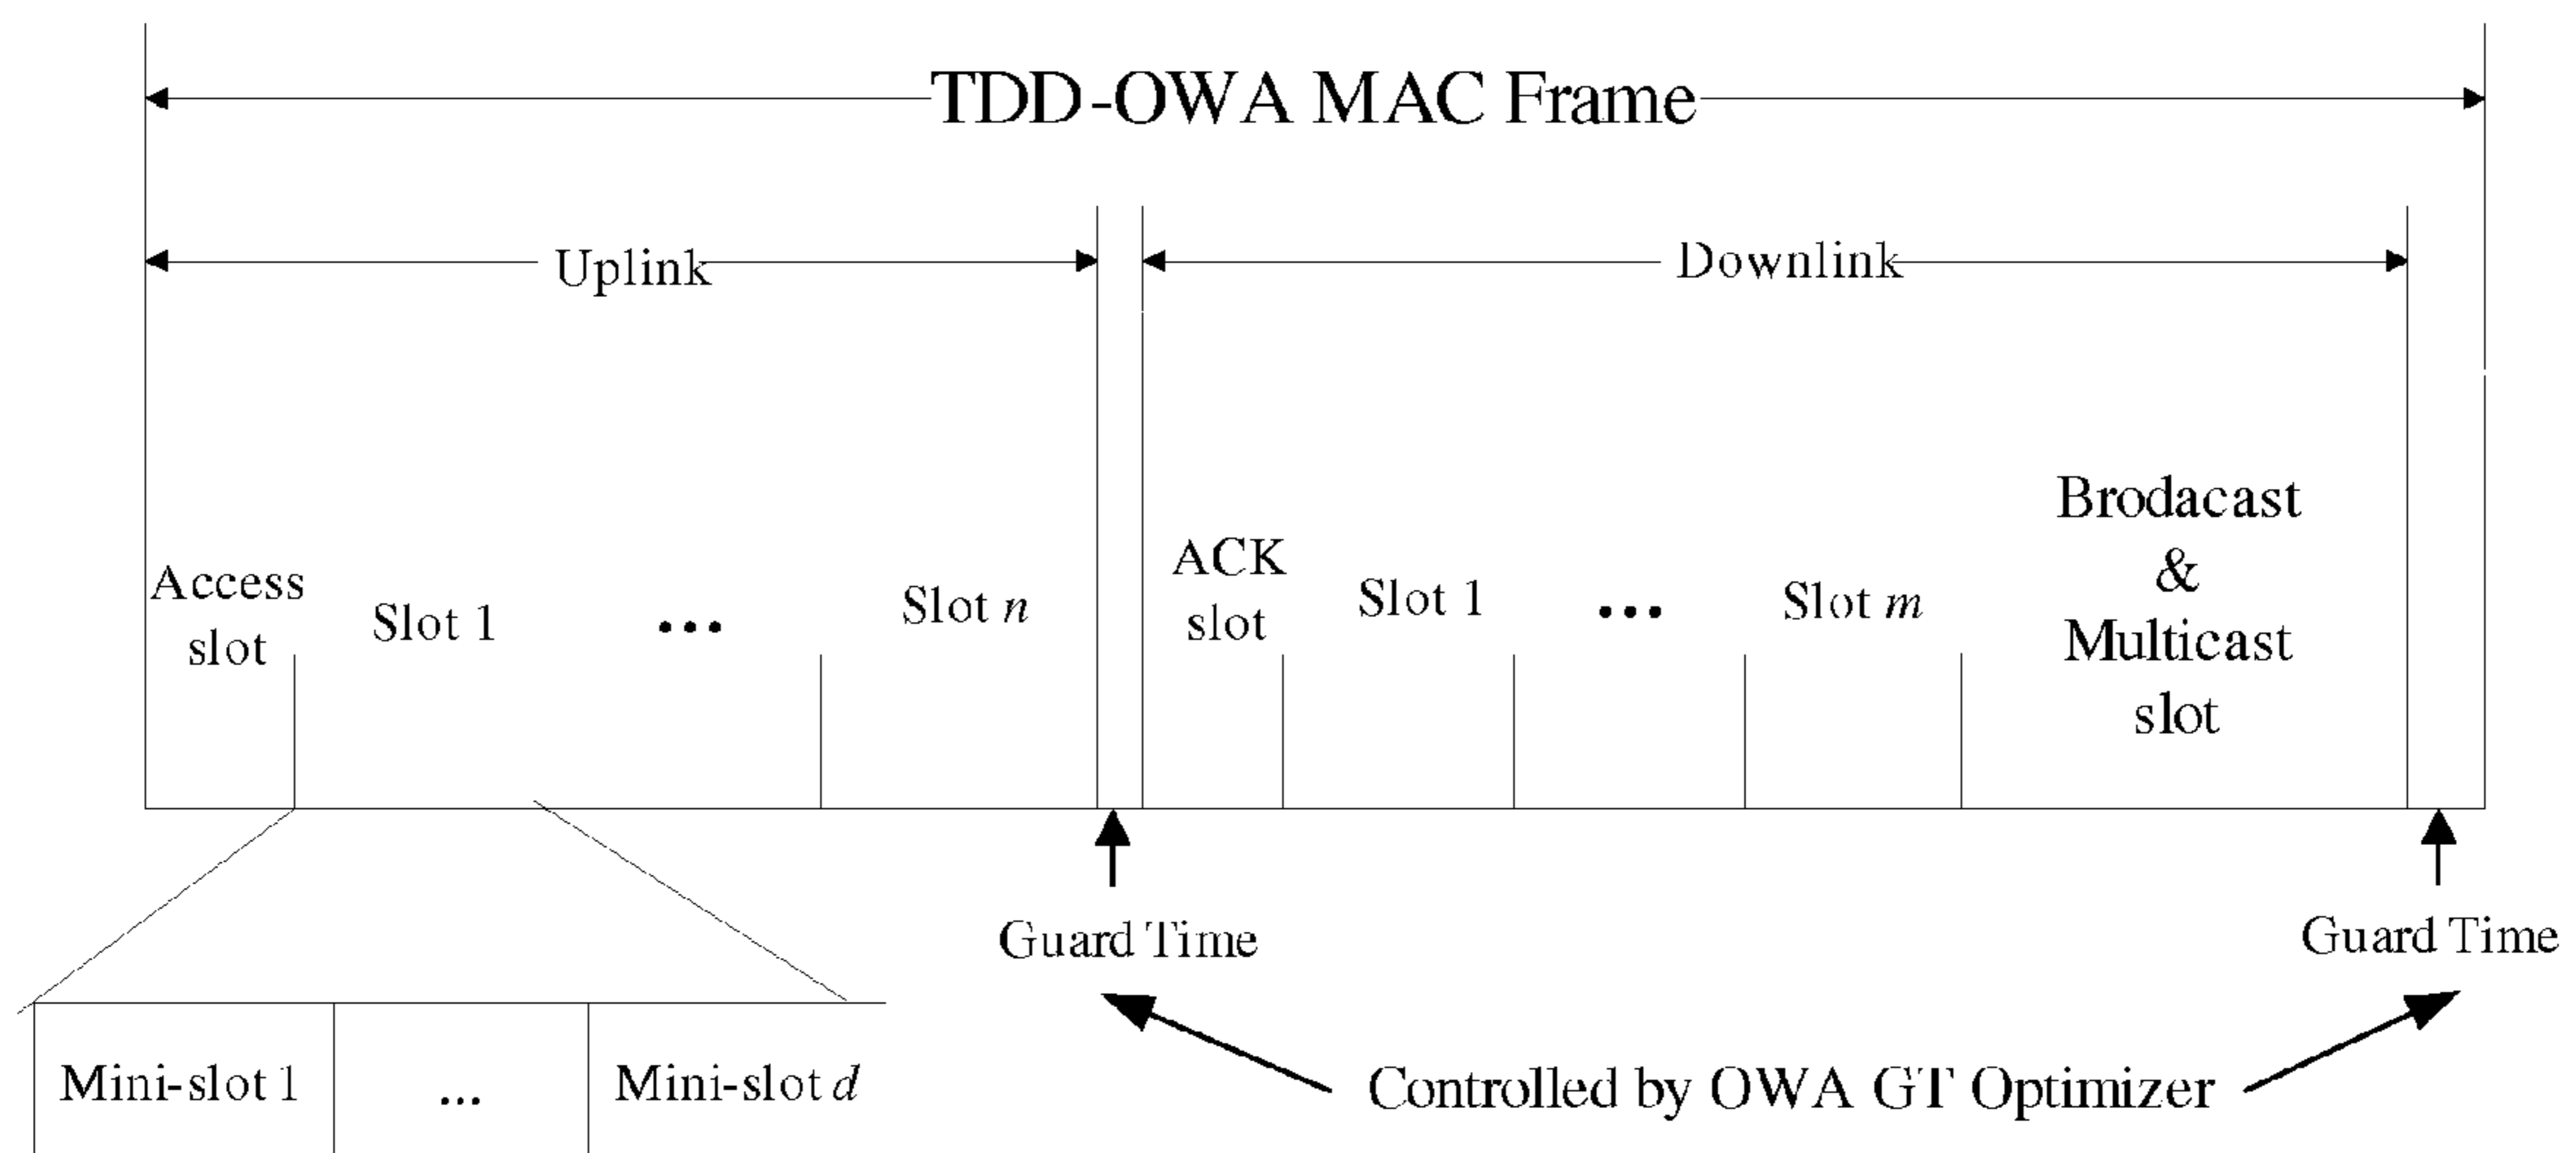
TDD-OWA MAC Frame

Uplink

Downlink

Access slot

Slot 1

...

Slot $n$

ACK slot

Slot 1

...

Slot $m$

Brodacast & Multicast slot

Guard Time

Guard Time

Mini-slot 1

...

Mini-slot $d$

Controlled by OWA GT Optimizer